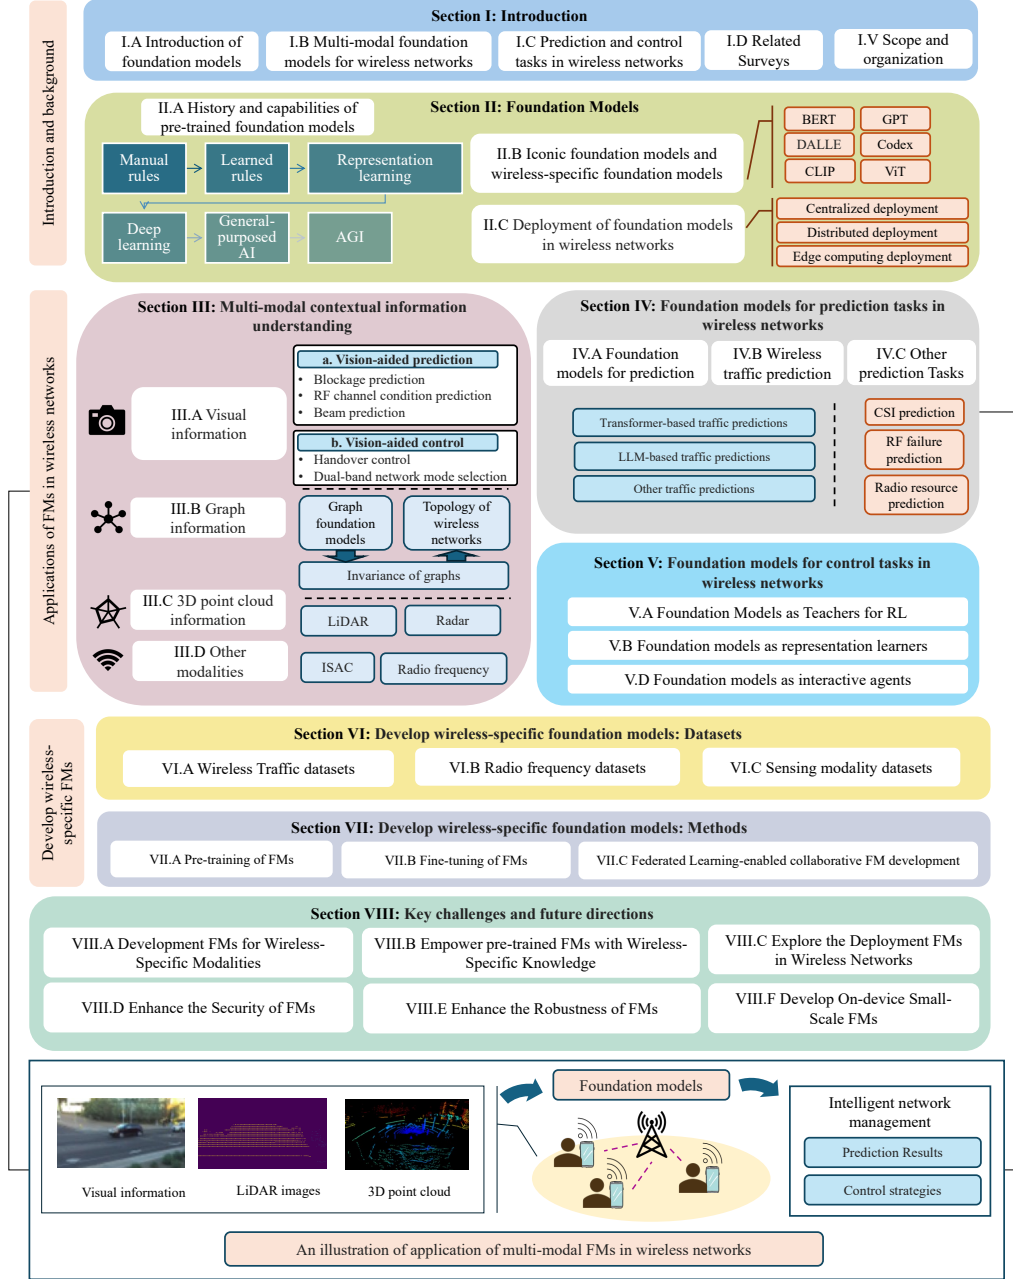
Introduction and background

Section I: Introduction

I.A Introduction of foundation models

I.B Multi-modal foundation models for wireless networks

I.C Prediction and control tasks in wireless networks

I.D Related Surveys

I.V Scope and organization

II.A History and capabilities of pre-trained foundation models

Section II: Foundation Models

Manual rules

Learned rules

Representation learning

Deep learning

General-purposed AI

AGI

II.B Iconic foundation models and wireless-specific foundation models

BERT

GPT

DALLE

Codex

CLIP

ViT

II.C Deployment of foundation models in wireless networks

Centralized deployment

Distributed deployment

Edge computing deployment

Applications of FMs in wireless networks

Section III: Multi-modal contextual information understanding

III.A Visual information

a. Vision-aided prediction

• Blockage prediction
• RF channel condition prediction
• Beam prediction

b. Vision-aided control

• Handover control
• Dual-band network mode selection

III.B Graph information

Graph foundation models

Topology of wireless networks

Invariance of graphs

III.C 3D point cloud information

LiDAR

Radar

III.D Other modalities

ISAC

Radio frequency

Section IV: Foundation models for prediction tasks in wireless networks

IV.A Foundation models for prediction

IV.B Wireless traffic prediction

IV.C Other prediction Tasks

Transformer-based traffic predictions

LLM-based traffic predictions

Other traffic predictions

CSI prediction

RF failure prediction

Radio resource prediction

Section V: Foundation models for control tasks in wireless networks

V.A Foundation Models as Teachers for RL

V.B Foundation models as representation learners

V.D Foundation models as interactive agents

Develop wireless-specific FMs

Section VI: Develop wireless-specific foundation models: Datasets

VI.A Wireless Traffic datasets

VI.B Radio frequency datasets

VI.C Sensing modality datasets

Section VII: Develop wireless-specific foundation models: Methods

VII.A Pre-training of FMs

VII.B Fine-tuning of FMs

VII.C Federated Learning-enabled collaborative FM development

Section VIII: Key challenges and future directions

VIII.A Development FMs for Wireless-Specific Modalities

VIII.B Empower pre-trained FMs with Wireless-Specific Knowledge

VIII.C Explore the Deployment FMs in Wireless Networks

VIII.D Enhance the Security of FMs

VIII.E Enhance the Robustness of FMs

VIII.F Develop On-device Small-Scale FMs

Visual information

LiDAR images

3D point cloud

Foundation models

Intelligent network management

Prediction Results

Control strategies

An illustration of application of multi-modal FMs in wireless networks